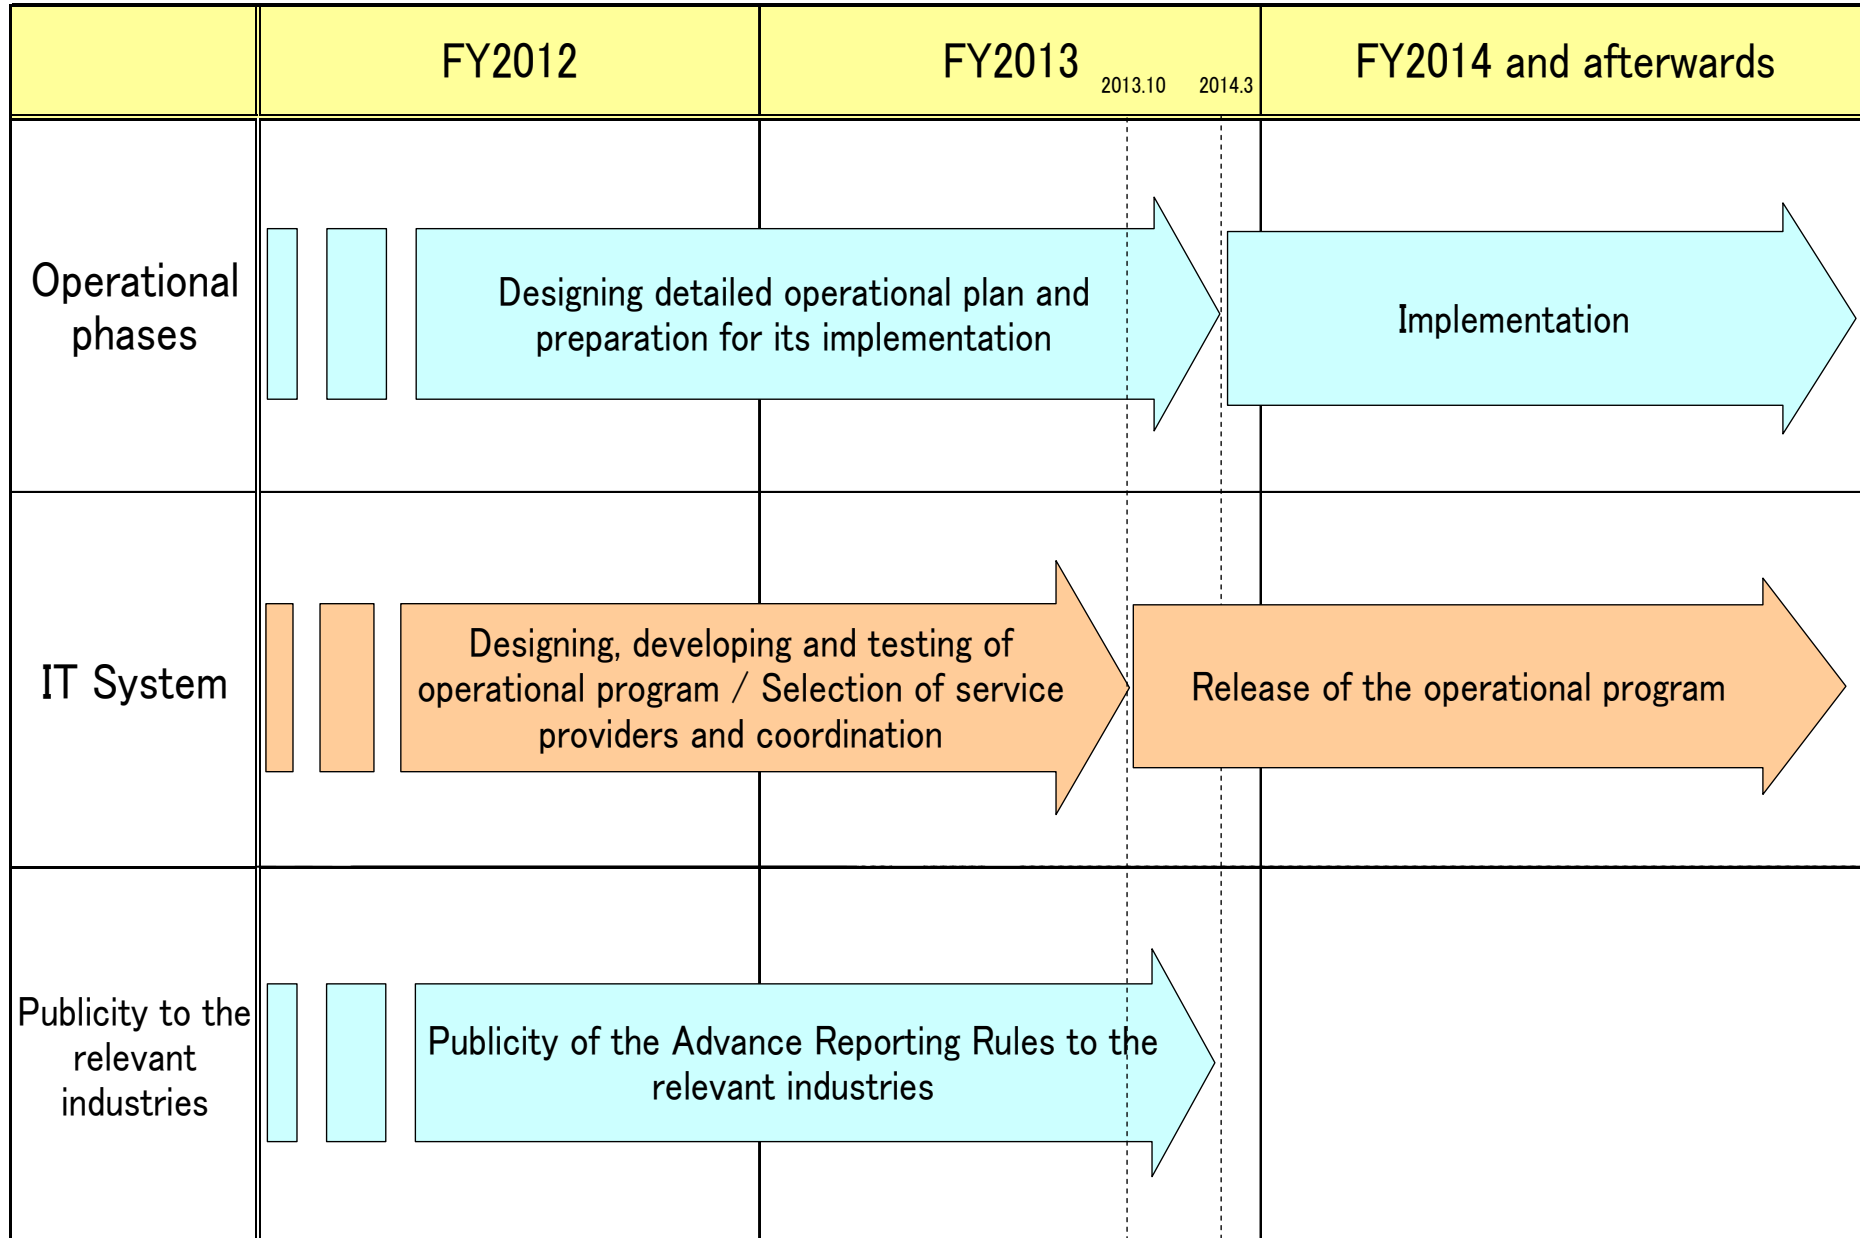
| | FY2012 | FY2013 2013.10 2014.3 | FY2014 and afterwards |
|---|---|---|---|
| Operational phases | Designing detailed operational plan and preparation for its implementation | | Implementation |
| IT System | Designing, developing and testing of operational program / Selection of service providers and coordination | | Release of the operational program |
| Publicity to the relevant industries | Publicity of the Advance Reporting Rules to the relevant industries | | |